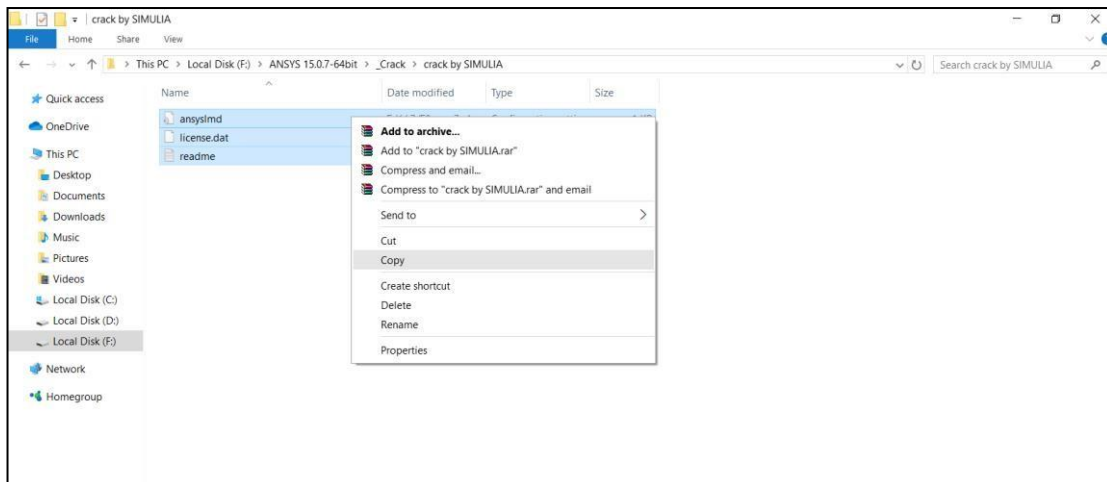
crack by SIMULIA

File Home Share View

This PC > Local Disk (F:) > ANSYS 15.0.7-64bit > _Crack > crack by SIMULIA

Search crack by SIMULIA

Quick access
OneDrive
This PC
Desktop
Documents
Downloads
Music
Pictures
Videos
Local Disk (C:)
Local Disk (D:)
Local Disk (F:)
Network
Homegroup

| Name | Date modified | Type | Size |
|---|---|---|---|
| ansyslmd | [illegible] | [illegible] | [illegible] |
| license.dat | | | |
| readme | | | |

Add to archive...
Add to "crack by SIMULIA.rar"
Compress and email...
Compress to "crack by SIMULIA.rar" and email
Send to
Cut
Copy
Create shortcut
Delete
Rename
Properties